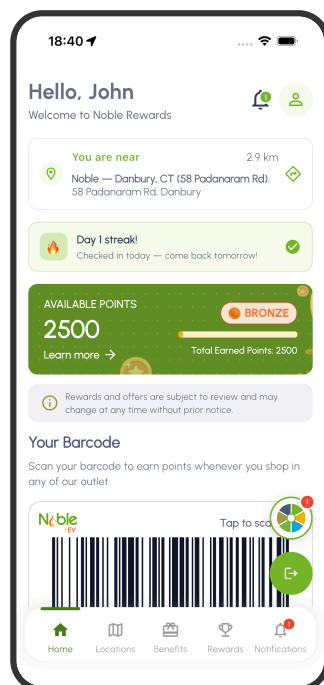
18:40

Hello, John
Welcome to Noble Rewards

You are near
2.9 km
Noble — Danbury, CT (58 Padanaram Rd).
58 Padanaram Rd, Danbury

Day 1 streak!
Checked in today — come back tomorrow!

AVAILABLE POINTS
BRONZE
2500
Learn more
Total Earned Points: 2500

Rewards and offers are subject to review and may change at any time without prior notice.

Your Barcode
Scan your barcode to earn points whenever you shop in any of our outlet

Noble EV
Tap to sc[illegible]

1

Home
Locations
Benefits
Rewards
Notifications